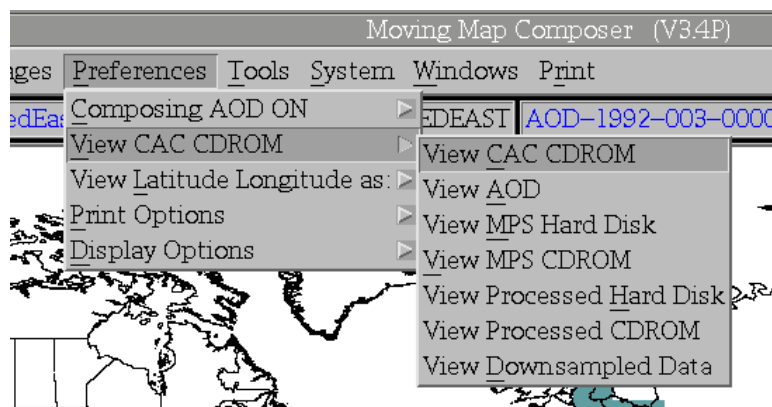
Moving Map Composer (V3.4P)

ages Preferences Tools System Windows Print

edEas EDEAST AOD–1992–003–0000

Composing AOD ON
View CAC CDROM
View Latitude Longitude as:
Print Options
Display Options

View CAC CDROM
View AOD
View MPS Hard Disk
View MPS CDROM
View Processed Hard Disk
View Processed CDROM
View Downsampled Data